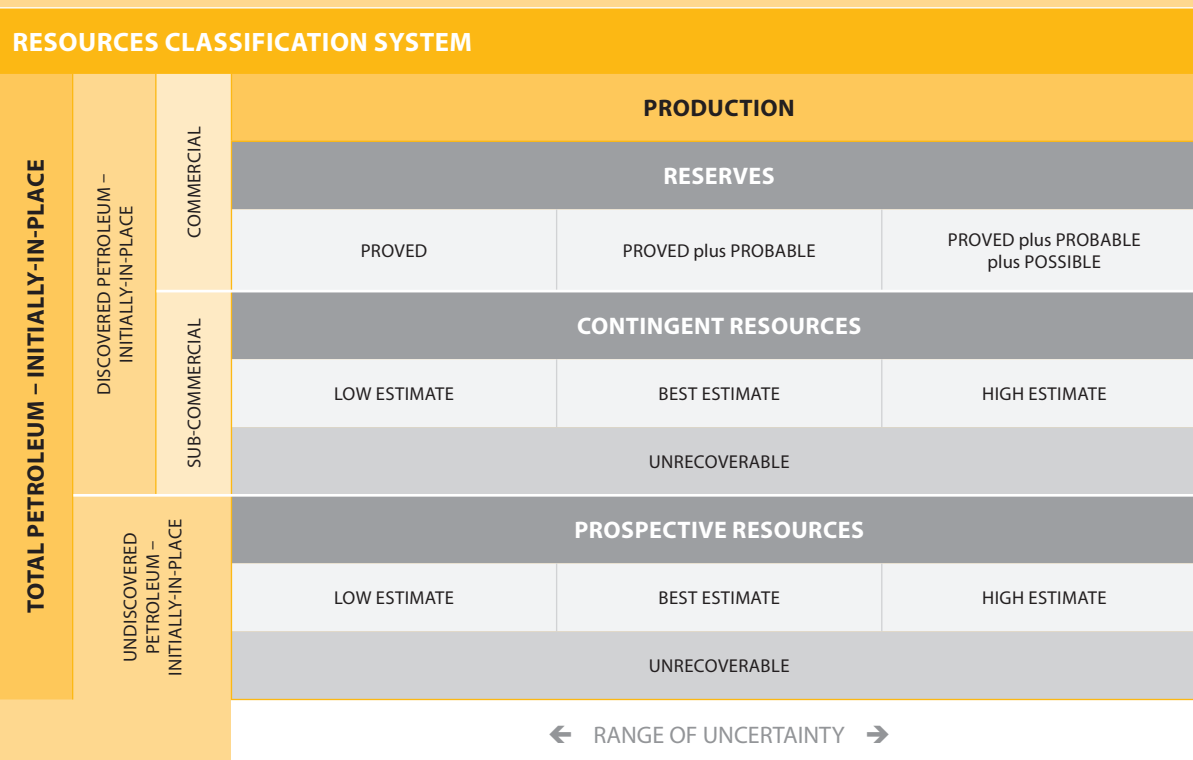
RESOURCES CLASSIFICATION SYSTEM

TOTAL PETROLEUM – INITIALLY-IN-PLACE

DISCOVERED PETROLEUM – INITIALLY-IN-PLACE

COMMERCIAL

PRODUCTION

RESERVES

| PROVED | PROVED plus PROBABLE | PROVED plus PROBABLE plus POSSIBLE |
|---|---|---|

SUB-COMMERCIAL

CONTINGENT RESOURCES

| LOW ESTIMATE | BEST ESTIMATE | HIGH ESTIMATE |
|---|---|---|

UNRECOVERABLE

UNDISCOVERED PETROLEUM – INITIALLY-IN-PLACE

PROSPECTIVE RESOURCES

| LOW ESTIMATE | BEST ESTIMATE | HIGH ESTIMATE |
|---|---|---|

UNRECOVERABLE

RANGE OF UNCERTAINTY